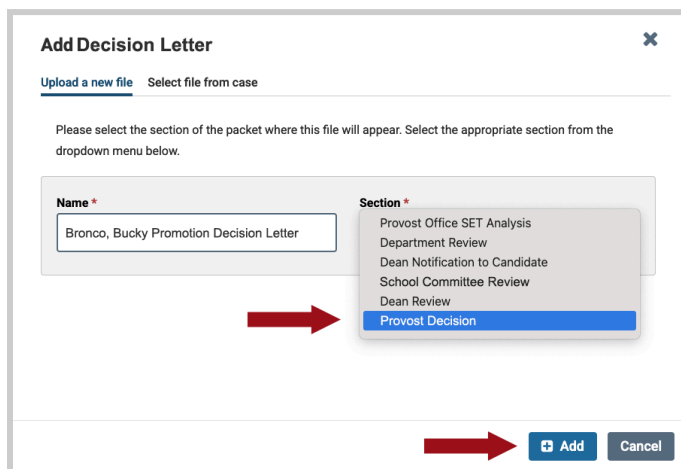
Add Decision Letter

Upload a new file Select file from case

Please select the section of the packet where this file will appear. Select the appropriate section from the dropdown menu below.

Name *

Bronco, Bucky Promotion Decision Letter

Section *

Provost Office SET Analysis
Department Review
Dean Notification to Candidate
School Committee Review
Dean Review
Provost Decision

Add

Cancel